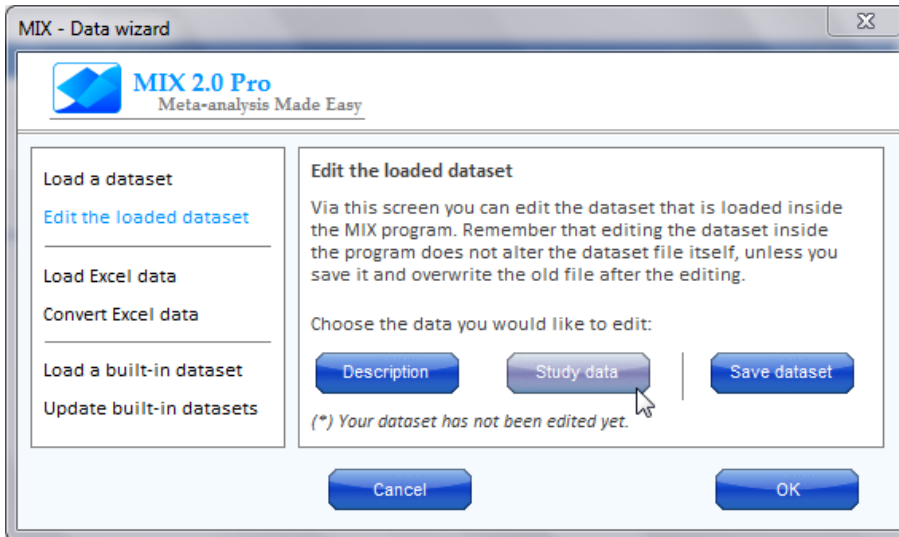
MIX - Data wizard

MIX 2.0 Pro
Meta-analysis Made Easy

Load a dataset
Edit the loaded dataset

Load Excel data
Convert Excel data

Load a built-in dataset
Update built-in datasets

Edit the loaded dataset

Via this screen you can edit the dataset that is loaded inside the MIX program. Remember that editing the dataset inside the program does not alter the dataset file itself, unless you save it and overwrite the old file after the editing.

Choose the data you would like to edit:

Description
Study data
Save dataset

(*) Your dataset has not been edited yet.

Cancel
OK